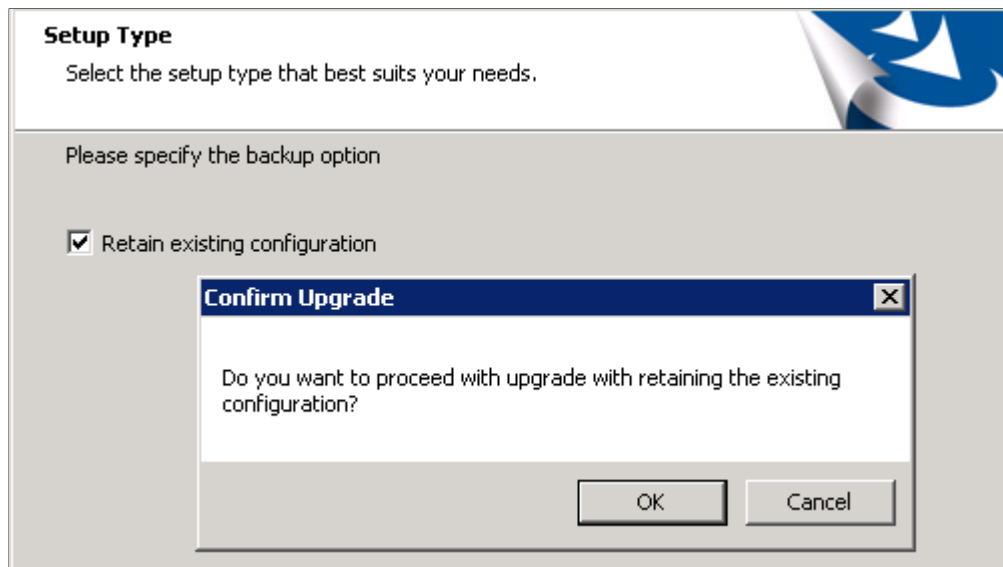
Setup Type
Select the setup type that best suits your needs.

Please specify the backup option

☑ Retain existing configuration

Confirm Upgrade

Do you want to proceed with upgrade with retaining the existing configuration?

OK Cancel